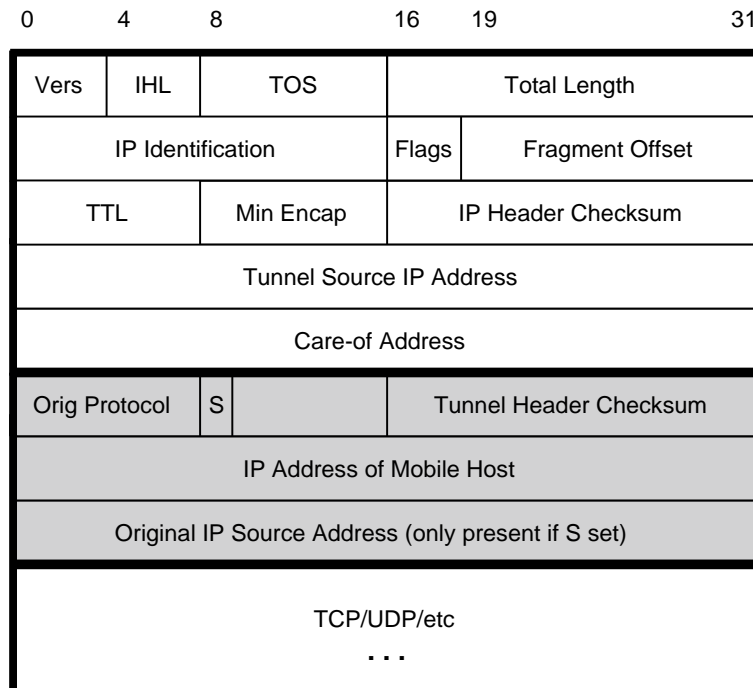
0 4 8 16 19 31

Vers IHL TOS Total Length

IP Identification Flags Fragment Offset

TTL Min Encap IP Header Checksum

Tunnel Source IP Address

Care-of Address

Orig Protocol S Tunnel Header Checksum

IP Address of Mobile Host

Original IP Source Address (only present if S set)

TCP/UDP/etc

...